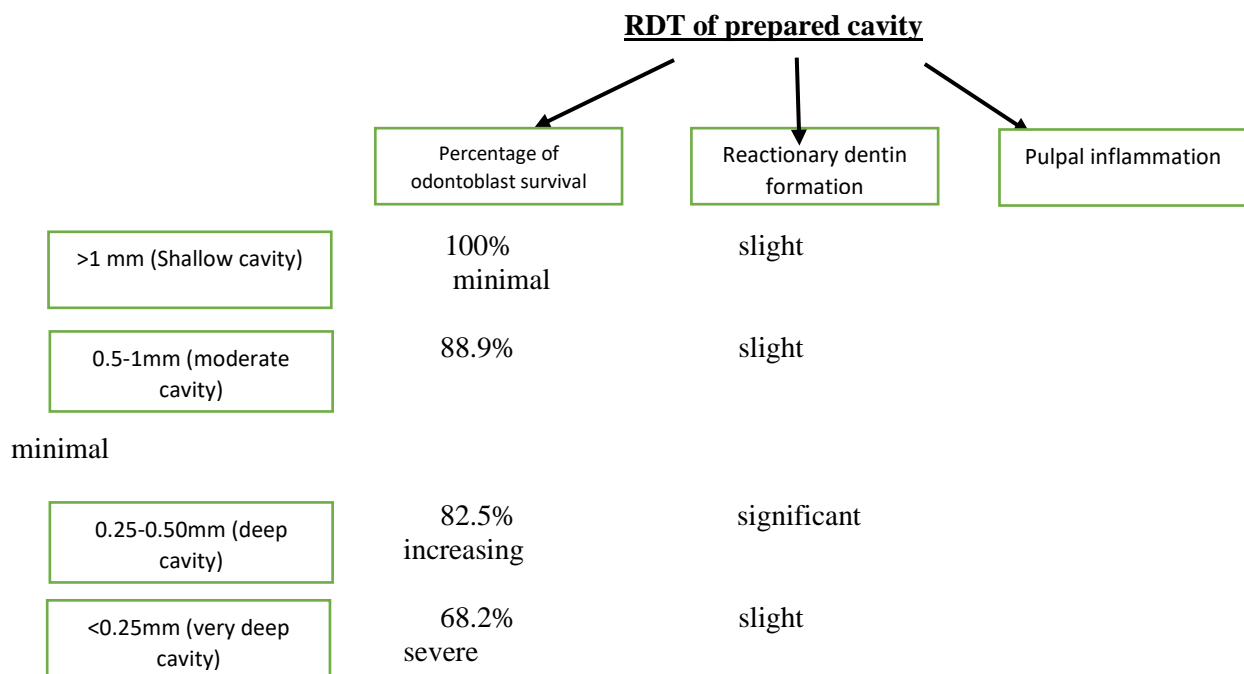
**RDT of prepared cavity**

Percentage of odontoblast survival

Reactionary dentin formation

Pulpal inflammation

>1 mm (Shallow cavity)

100% slight
minimal

0.5-1mm (moderate cavity)

88.9% slight

minimal

0.25-0.50mm (deep cavity)

82.5% significant
increasing

<0.25mm (very deep cavity)

68.2% slight
severe